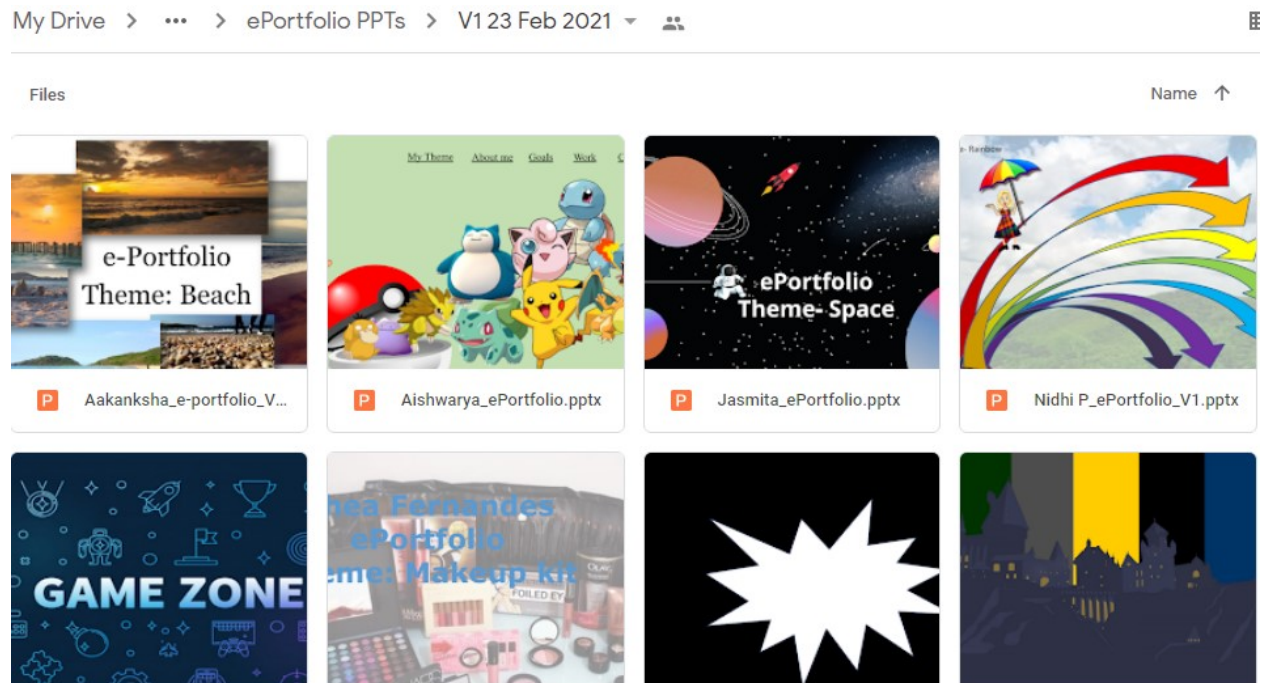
My Drive > ••• > ePortfolio PPTs > V1 23 Feb 2021

Files

Name ↑

e-Portfolio Theme: Beach

P Aakanksha_e-portfolio_V...

My Theme About me Goals Work

P Aishwarya_ePortfolio.pptx

ePortfolio Theme- Space

P Jasmita_ePortfolio.pptx

e- Rainbow

P Nidhi P_ePortfolio_V1.pptx

GAME ZONE

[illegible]hea Fernandes ePortfolio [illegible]eme: Makeup kit

FOILED EY

OLAY